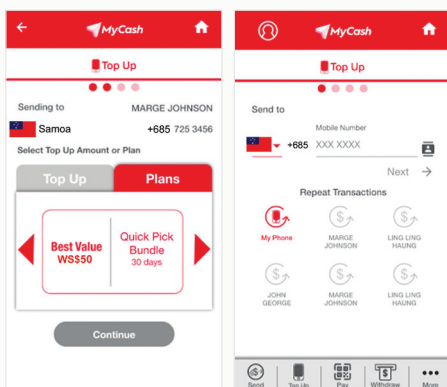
MyCash

Top Up

Sending to MARGE JOHNSON

Samoa +685 725 3456

Select Top Up Amount or Plan

Top Up

Plans

Best Value WS$50

Quick Pick Bundle 30 days

Continue

MyCash

Top Up

Send to

Mobile Number

+685 XXX XXXX

Next

Repeat Transactions

My Phone

MARGE JOHNSON

LING LING HAUNG

JOHN GEORGE

MARGE JOHNSON

LING LING HAUNG

Send

Top Up

Pay

Withdraw

More